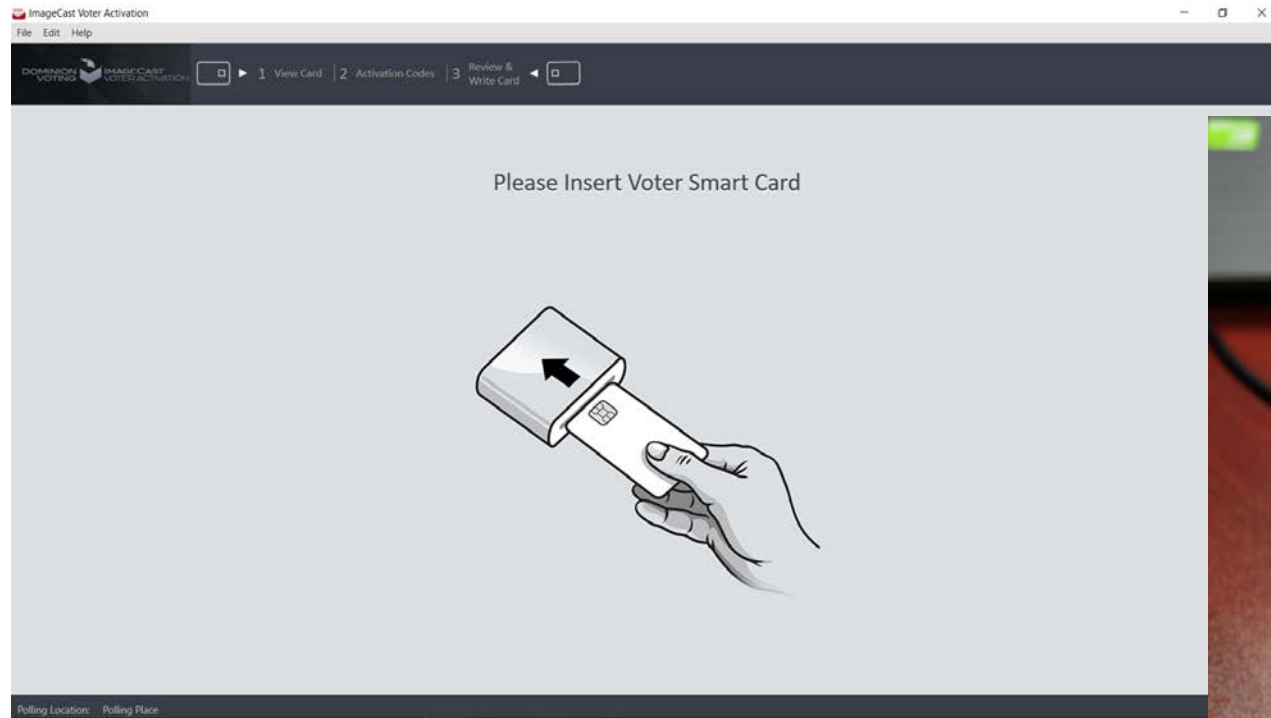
ImageCast Voter Activation
File Edit Help

DOMINION VOTING IMAGECAST VOTER ACTIVATION 1 View Card 2 Activation Codes 3 Review & Write Card

Please Insert Voter Smart Card

Polling Location: Polling Place